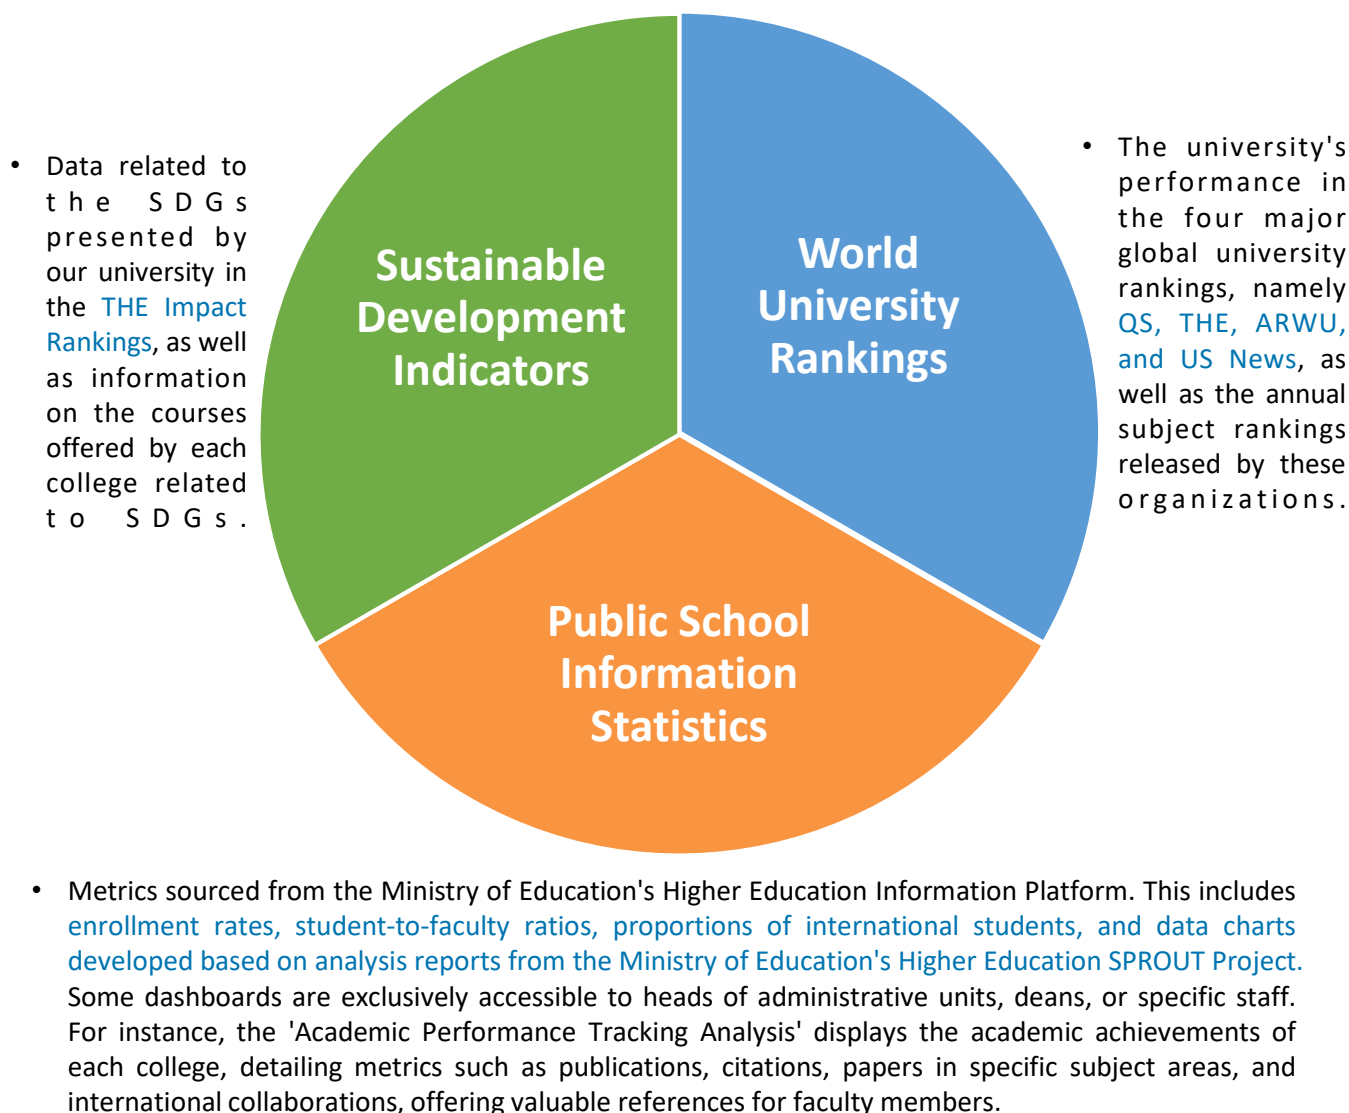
• Data related to the SDGs presented by our university in the THE Impact Rankings, as well as information on the courses offered by each college related to SDGs.

Sustainable Development Indicators

World University Rankings

• The university's performance in the four major global university rankings, namely QS, THE, ARWU, and US News, as well as the annual subject rankings released by these organizations.

Public School Information Statistics

• Metrics sourced from the Ministry of Education's Higher Education Information Platform. This includes enrollment rates, student-to-faculty ratios, proportions of international students, and data charts developed based on analysis reports from the Ministry of Education's Higher Education SPROUT Project. Some dashboards are exclusively accessible to heads of administrative units, deans, or specific staff. For instance, the 'Academic Performance Tracking Analysis' displays the academic achievements of each college, detailing metrics such as publications, citations, papers in specific subject areas, and international collaborations, offering valuable references for faculty members.